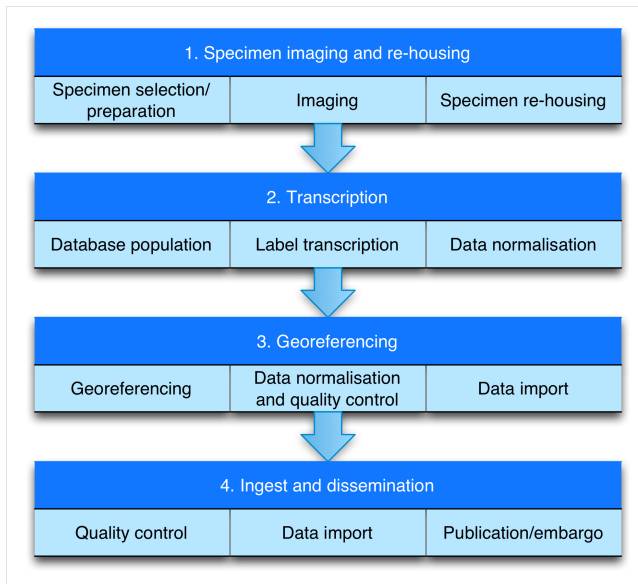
1. Specimen imaging and re-housing

| Specimen selection/ preparation | Imaging | Specimen re-housing |
|---|---|---|

2. Transcription

| Database population | Label transcription | Data normalisation |
|---|---|---|

3. Georeferencing

| Georeferencing | Data normalisation and quality control | Data import |
|---|---|---|

4. Ingest and dissemination

| Quality control | Data import | Publication/embargo |
|---|---|---|